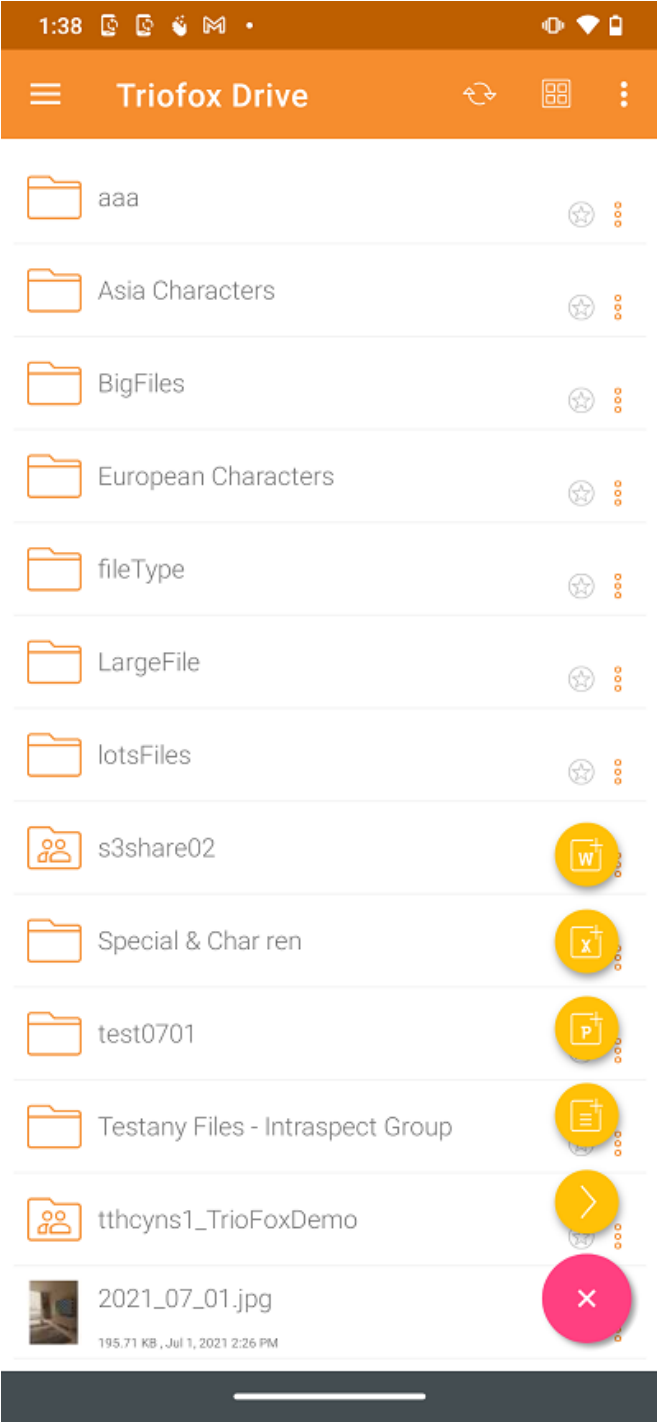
1:38

Triofox Drive

aaa

Asia Characters

BigFiles

European Characters

fileType

LargeFile

lotsFiles

s3share02

Special & Char ren

test0701

Testany Files - Intraspect Group

tthcyns1_TrioFoxDemo

2021_07_01.jpg
195.71 KB , Jul 1, 2021 2:26 PM

W
X
P